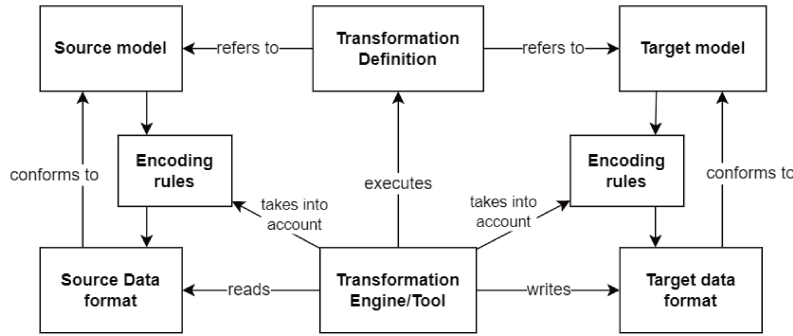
Source model

refers to

Transformation Definition

refers to

Target model

Encoding rules

conforms to

takes into account

executes

takes into account

Encoding rules

conforms to

Source Data format

reads

Transformation Engine/Tool

writes

Target data format